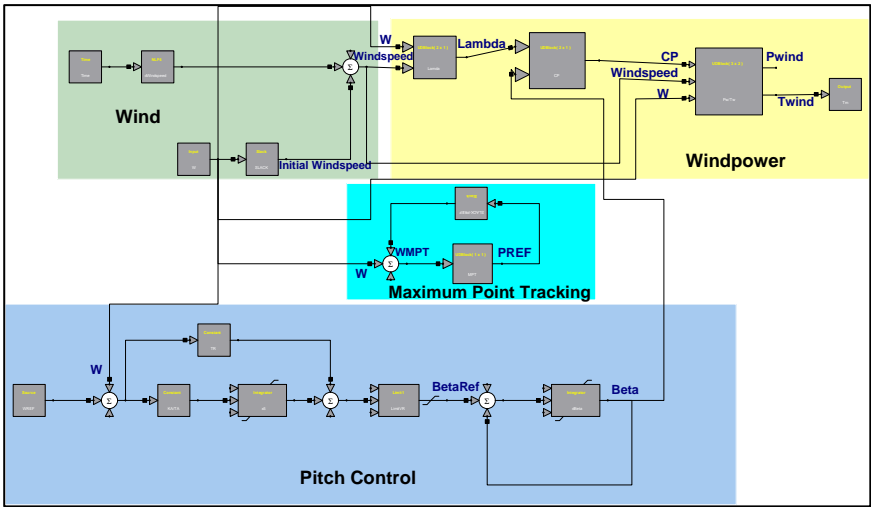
Time
Time
WLPH
WWindpower
Wind
Input
W
Block
BLOCK
W
Windspeed
Initial Windspeed
Lambda
Lambda
CP
CP
Windspeed
W
Pwind
Twind
PwTw
Output
Tw
Windpower
Integr
WMPT
PREF
W
MPT
Maximum Point Tracking
W
Source
WMREF
Constant
Constant
Integrator
Limit
BetaRef
Integrator
Beta
Pitch Control